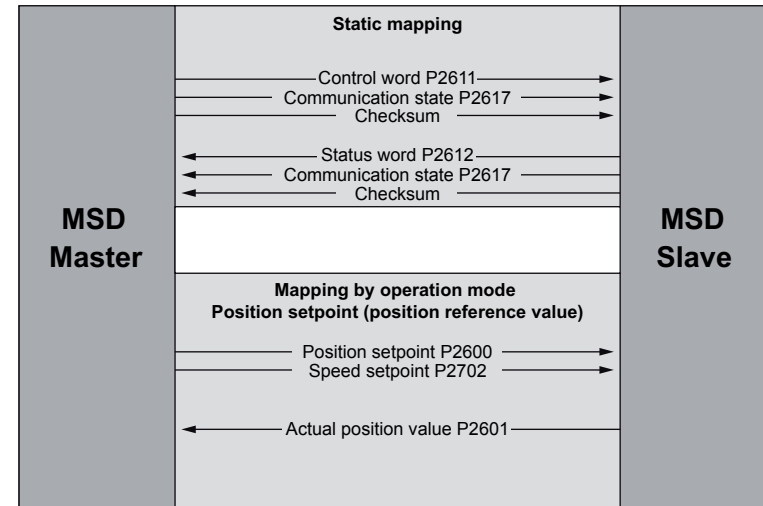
MSD Master

Static mapping

Control word P2611

Communication state P2617

Checksum

Status word P2612

Communication state P2617

Checksum

Mapping by operation mode
Position setpoint (position reference value)

Position setpoint P2600

Speed setpoint P2702

Actual position value P2601

MSD Slave